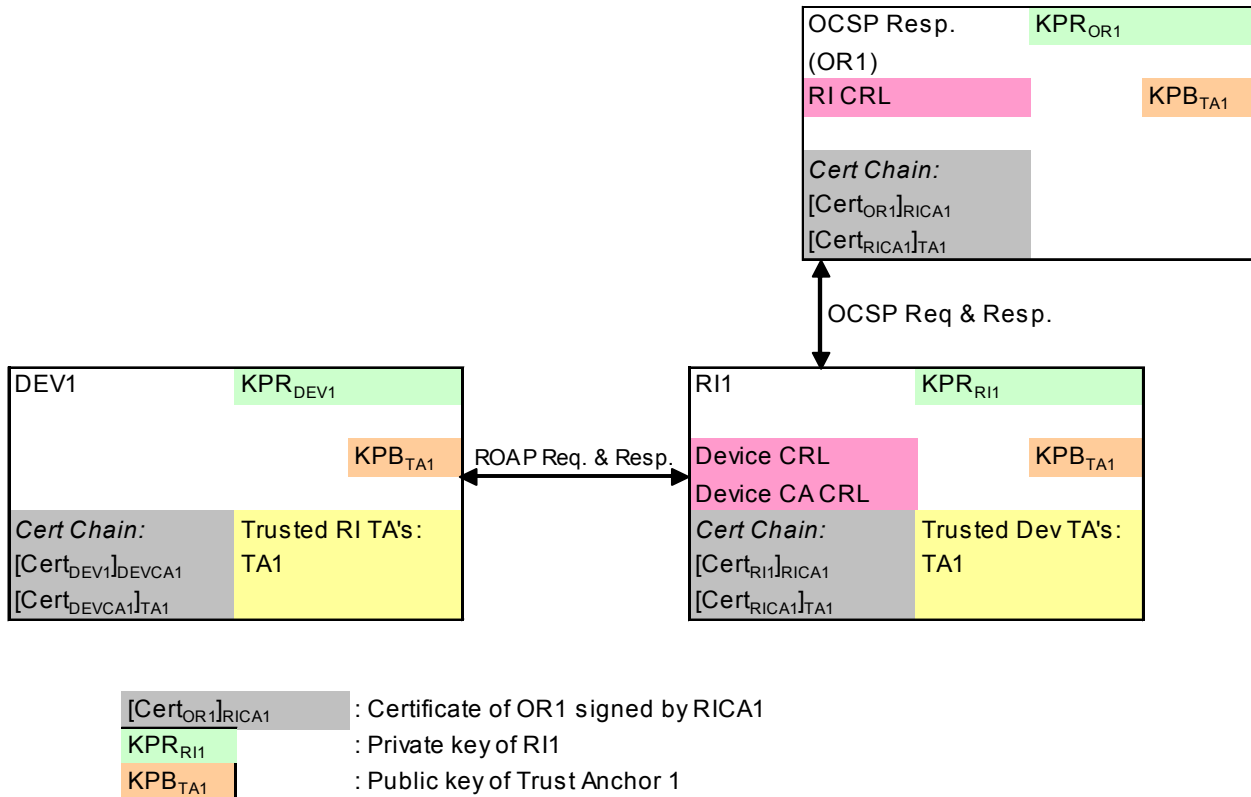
OCSP Resp. (OR1)
$KPR_{OR1}$
RI CRL
$KPB_{TA1}$
*Cert Chain:*
$[Cert_{OR1}]_{RICA1}$
$[Cert_{RICA1}]_{TA1}$

OCSP Req & Resp.

DEV1
$KPR_{DEV1}$
$KPB_{TA1}$
*Cert Chain:*
$[Cert_{DEV1}]_{DEVCA1}$
$[Cert_{DEVCA1}]_{TA1}$
Trusted RI TA's:
TA1

ROAP Req. & Resp.

RI1
$KPR_{RI1}$
Device CRL
Device CA CRL
$KPB_{TA1}$
*Cert Chain:*
$[Cert_{RI1}]_{RICA1}$
$[Cert_{RICA1}]_{TA1}$
Trusted Dev TA's:
TA1

$[Cert_{OR1}]_{RICA1}$ : Certificate of OR1 signed by RICA1
$KPR_{RI1}$ : Private key of RI1
$KPB_{TA1}$ : Public key of Trust Anchor 1